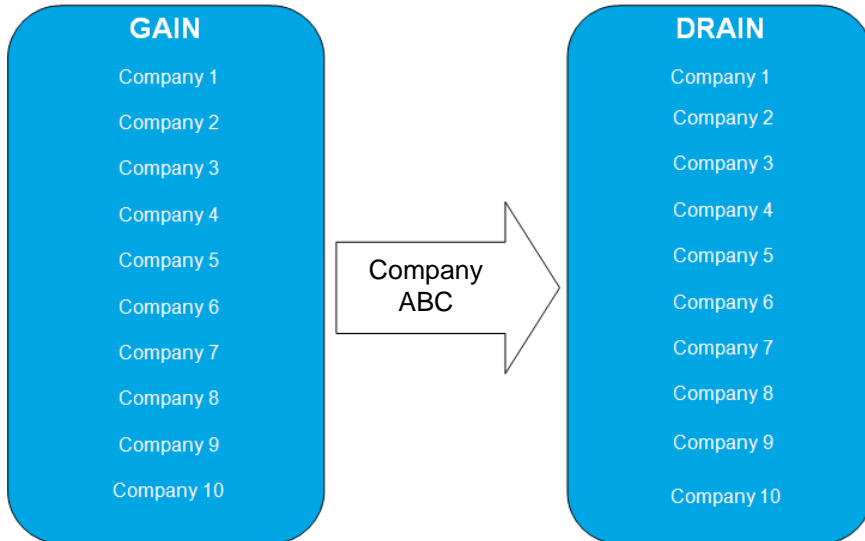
GAIN

Company 1

Company 2

Company 3

Company 4

Company 5

Company 6

Company 7

Company 8

Company 9

Company 10

Company ABC

DRAIN

Company 1

Company 2

Company 3

Company 4

Company 5

Company 6

Company 7

Company 8

Company 9

Company 10